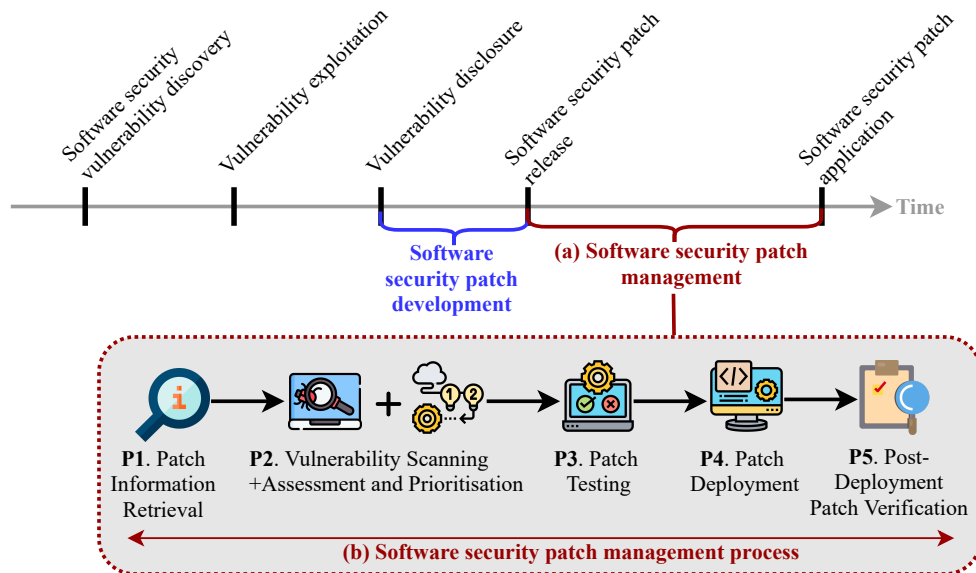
Software security vulnerability discovery

Vulnerability exploitation

Vulnerability disclosure

Software security patch release

Software security patch application

Time

Software security patch development

(a) Software security patch management

1 2

P1. Patch Information Retrieval

P2. Vulnerability Scanning +Assessment and Prioritisation

P3. Patch Testing

P4. Patch Deployment

P5. Post-Deployment Patch Verification

(b) Software security patch management process